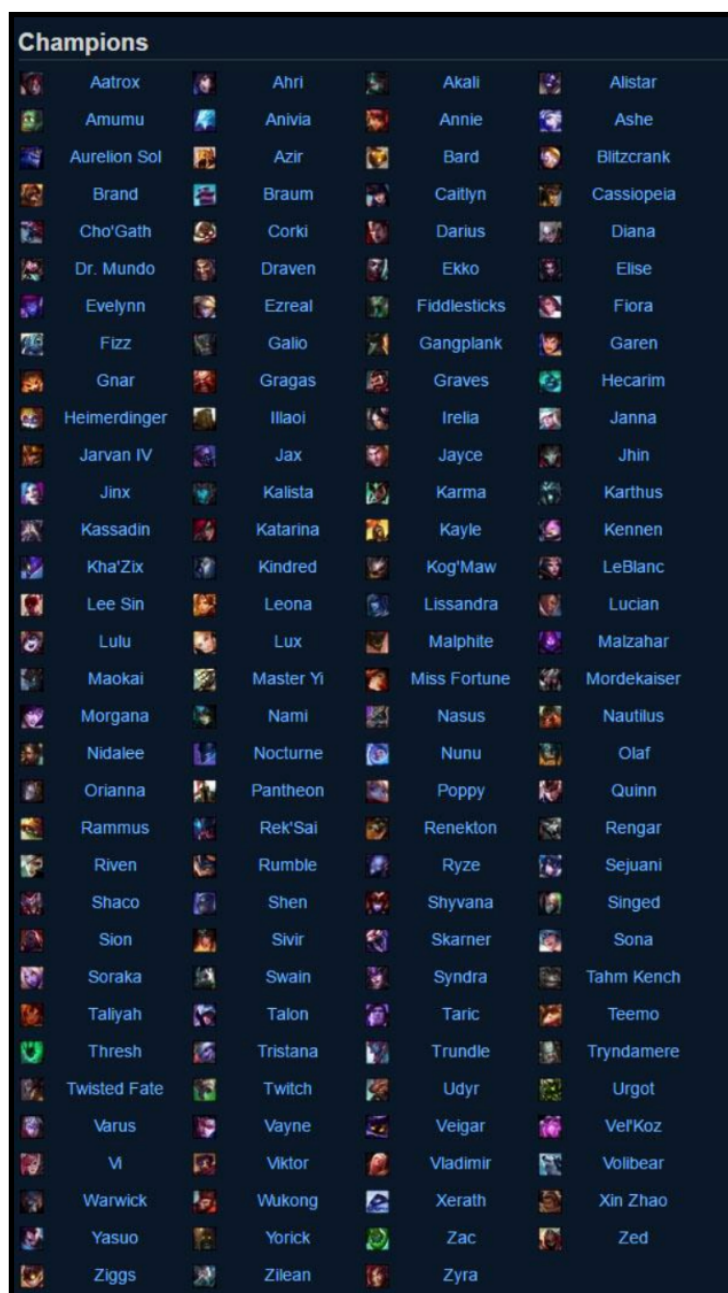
Champions

| | | | |
|---|---|---|---|
| Aatrox | Ahri | Akali | Alistar |
| Amumu | Anivia | Annie | Ashe |
| Aurelion Sol | Azir | Bard | Blitzcrank |
| Brand | Braum | Caitlyn | Cassiopeia |
| Cho'Gath | Corki | Darius | Diana |
| Dr. Mundo | Draven | Ekko | Elise |
| Evelynn | Ezreal | Fiddlesticks | Fiora |
| Fizz | Galio | Gangplank | Garen |
| Gnar | Gragas | Graves | Hecarim |
| Heimerdinger | Illaoi | Irelia | Janna |
| Jarvan IV | Jax | Jayce | Jhin |
| Jinx | Kalista | Karma | Karthus |
| Kassadin | Katarina | Kayle | Kennen |
| Kha'Zix | Kindred | Kog'Maw | LeBlanc |
| Lee Sin | Leona | Lissandra | Lucian |
| Lulu | Lux | Malphite | Malzahar |
| Maokai | Master Yi | Miss Fortune | Mordekaiser |
| Morgana | Nami | Nasus | Nautilus |
| Nidalee | Nocturne | Nunu | Olaf |
| Orianna | Pantheon | Poppy | Quinn |
| Rammus | Rek'Sai | Renekton | Rengar |
| Riven | Rumble | Ryze | Sejuani |
| Shaco | Shen | Shyvana | Singed |
| Sion | Sivir | Skarner | Sona |
| Soraka | Swain | Syndra | Tahm Kench |
| Taliyah | Talon | Taric | Teemo |
| Thresh | Tristana | Trundle | Tryndamere |
| Twisted Fate | Twitch | Udyr | Urgot |
| Varus | Vayne | Veigar | Vel'Koz |
| Vi | Viktor | Vladimir | Volibear |
| Warwick | Wukong | Xerath | Xin Zhao |
| Yasuo | Yorick | Zac | Zed |
| Ziggs | Zilean | Zyra | |